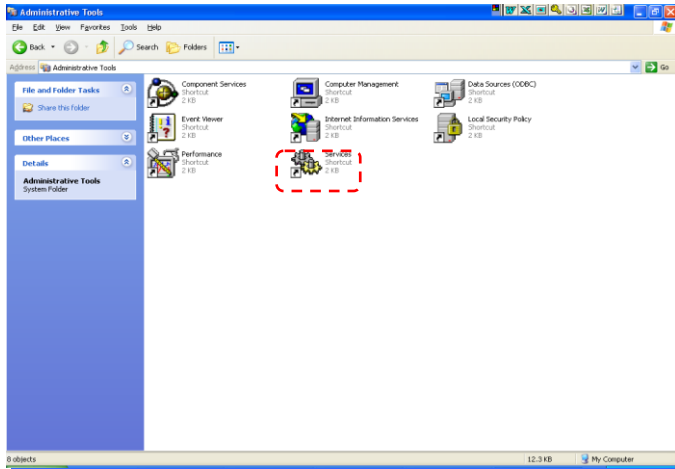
Administrative Tools

File Edit View Favorites Tools Help

Back Search Folders

Address Administrative Tools

Go

File and Folder Tasks

Share this folder

Other Places

Details

Administrative Tools
System Folder

Component Services
Shortcut
2 KB

Computer Management
Shortcut
2 KB

Data Sources (ODBC)
Shortcut
2 KB

Event Viewer
Shortcut
2 KB

Internet Information Services
Shortcut
2 KB

Local Security Policy
Shortcut
2 KB

Performance
Shortcut
2 KB

Services
Shortcut
2 KB

8 objects

12.3 KB

My Computer